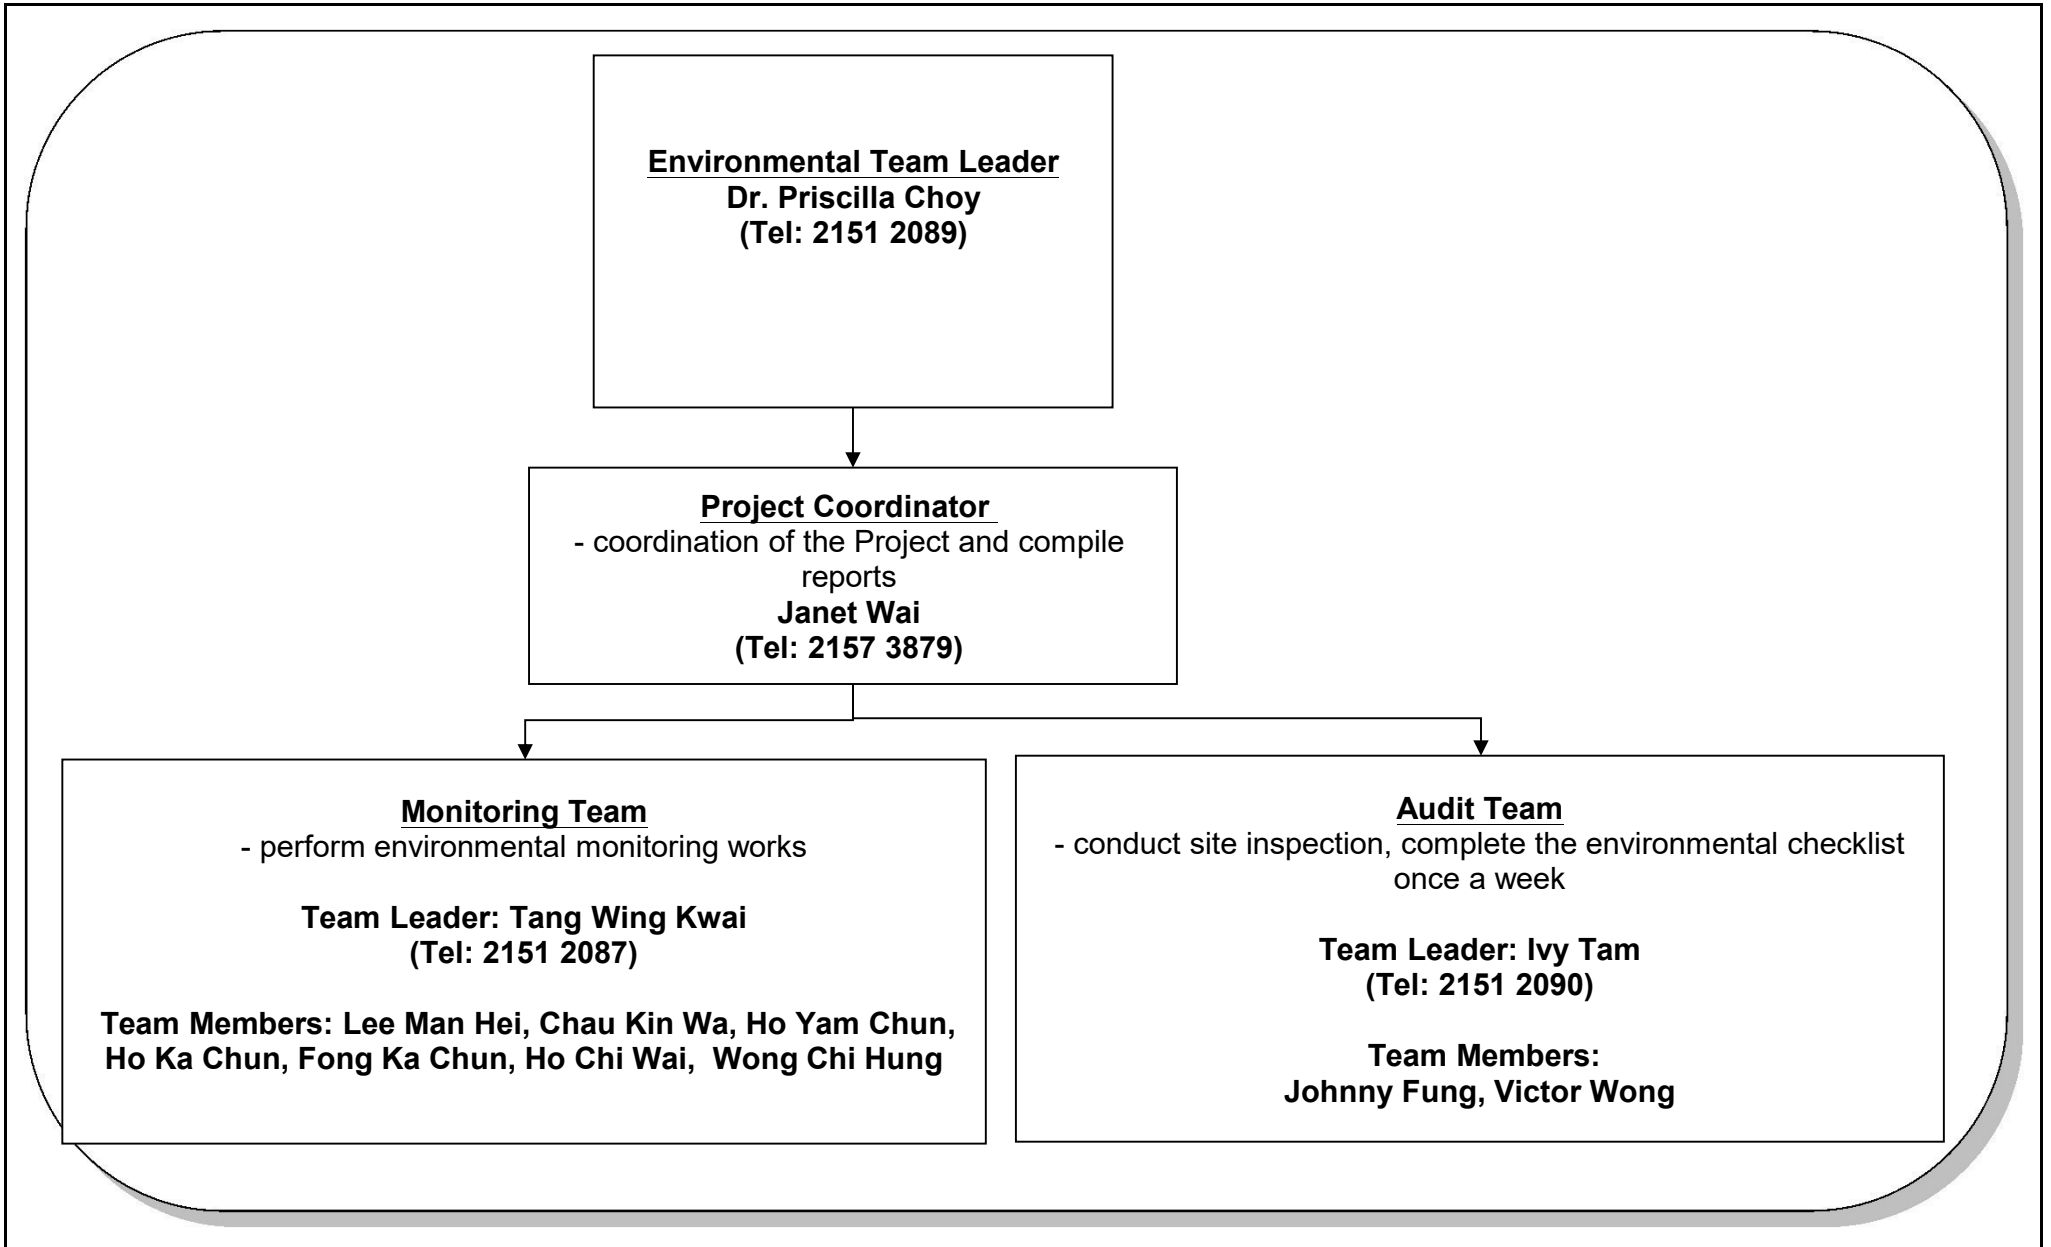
Environmental Team Leader
Dr. Priscilla Choy
(Tel: 2151 2089)

Project Coordinator
- coordination of the Project and compile reports
Janet Wai
(Tel: 2157 3879)

Monitoring Team
- perform environmental monitoring works

Team Leader: Tang Wing Kwai
(Tel: 2151 2087)

Team Members: Lee Man Hei, Chau Kin Wa, Ho Yam Chun, Ho Ka Chun, Fong Ka Chun, Ho Chi Wai, Wong Chi Hung

Audit Team
- conduct site inspection, complete the environmental checklist once a week

Team Leader: Ivy Tam
(Tel: 2151 2090)

Team Members:
Johnny Fung, Victor Wong